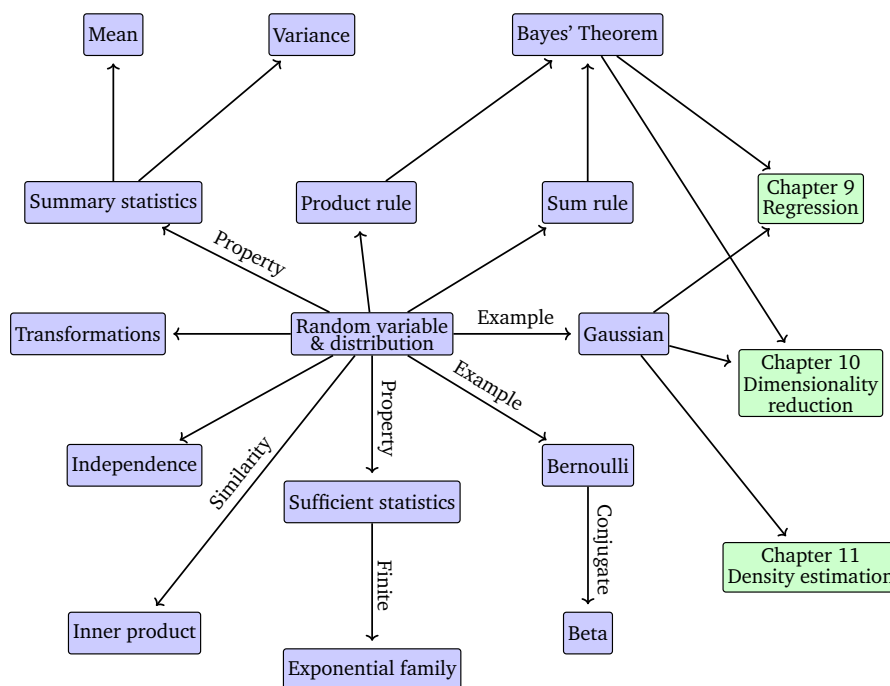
Mean

Variance

Bayes' Theorem

Summary statistics

Product rule

Sum rule

Chapter 9
Regression

Property

Transformations

Random variable
& distribution

Example

Gaussian

Chapter 10
Dimensionality
reduction

Example

Property

Independence

Similarity

Bernoulli

Sufficient statistics

Conjugate

Chapter 11
Density estimation

Finite

Inner product

Beta

Exponential family